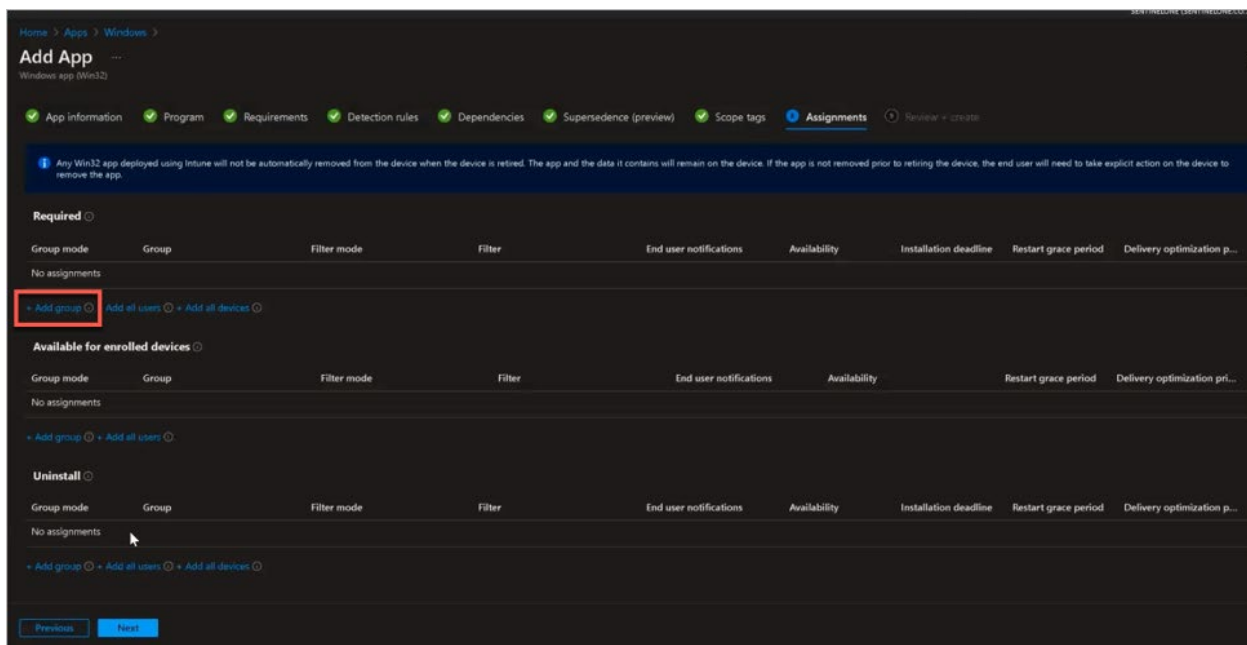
SENTINELONE (SENTINELONE.CO

Home > Apps > Windows >

Add App ...

Windows app (Win32)

App information Program Requirements Detection rules Dependencies Supersedence (preview) Scope tags Assignments Review + create

Any Win32 app deployed using Intune will not be automatically removed from the device when the device is retired. The app and the data it contains will remain on the device. If the app is not removed prior to retiring the device, the end user will need to take explicit action on the device to remove the app.

Required

| Group mode | Group | Filter mode | Filter | End user notifications | Availability | Installation deadline | Restart grace period | Delivery optimization p... |
|---|---|---|---|---|---|---|---|---|
| No assignments | | | | | | | | |

+ Add group + Add all users + Add all devices

Available for enrolled devices

| Group mode | Group | Filter mode | Filter | End user notifications | Availability | Restart grace period | Delivery optimization pri... |
|---|---|---|---|---|---|---|---|
| No assignments | | | | | | | |

+ Add group + Add all users

Uninstall

| Group mode | Group | Filter mode | Filter | End user notifications | Availability | Installation deadline | Restart grace period | Delivery optimization p... |
|---|---|---|---|---|---|---|---|---|
| No assignments | | | | | | | | |

+ Add group + Add all users + Add all devices

Previous Next